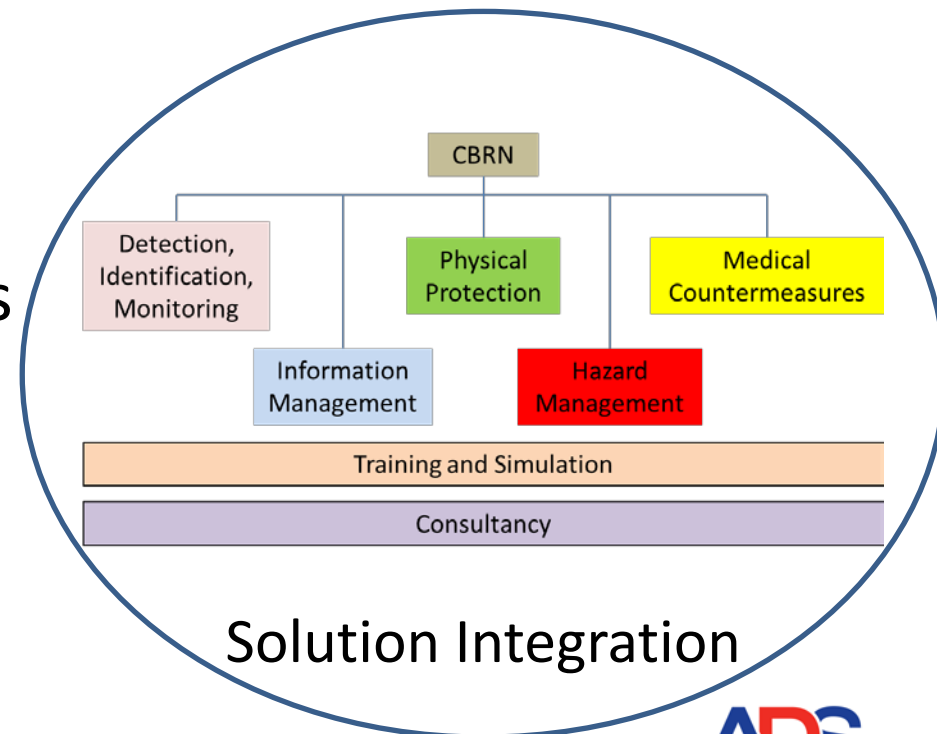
s

CBRN

Detection, Identification, Monitoring

Information Management

Physical Protection

Hazard Management

Medical Countermeasures

Training and Simulation

Consultancy

Solution Integration

ADS